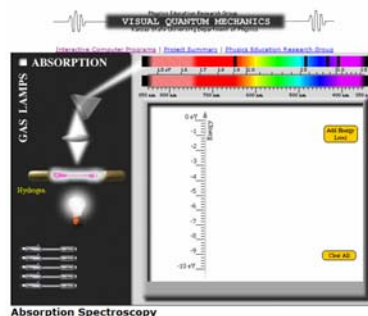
Physics Education Research Group
VISUAL QUANTUM MECHANICS
Kansas State University Department of Physics

Interactive Computer Programs | Project Summary | Physics Education Research Group

ABSORPTION

GAS LAMPS

Hydrogen

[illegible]

0 eV
-1
-2
-3
-4
-5
-6
-7
-8
-9
-10 eV

Add Energy Level

Clear All

Absorption Spectroscopy